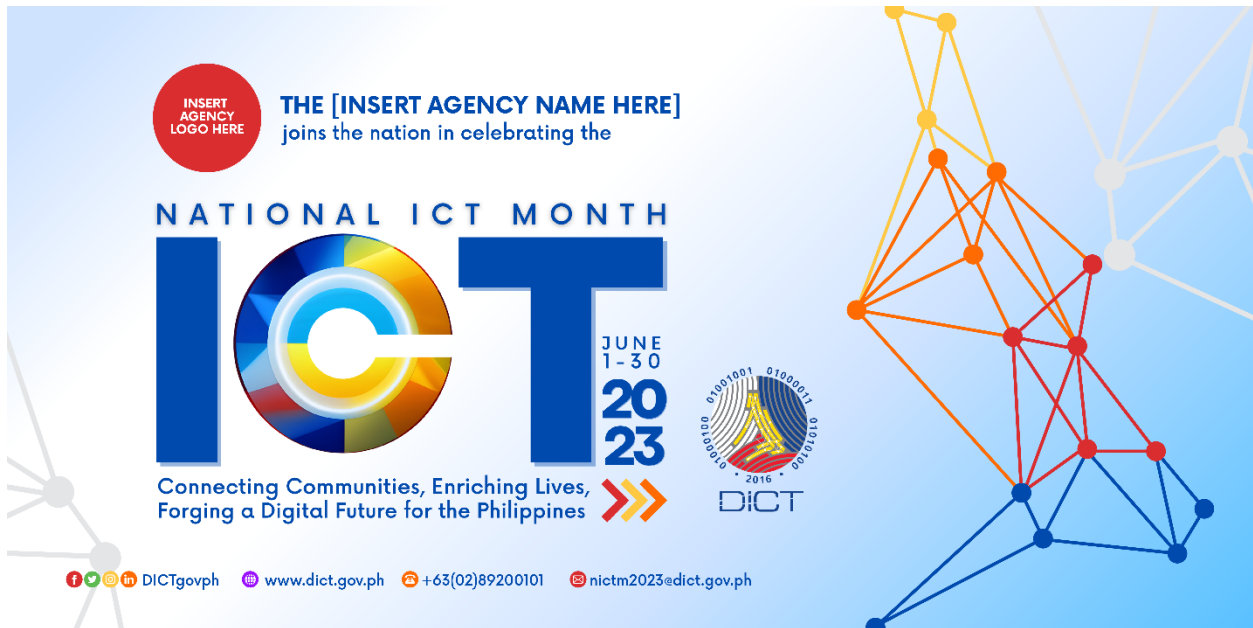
INSERT AGENCY LOGO HERE

THE [INSERT AGENCY NAME HERE]
joins the nation in celebrating the

NATIONAL ICT MONTH

ICT

JUNE 1-30 2023

01001001 01000011 01010100 01000100
2016
DICT

Connecting Communities, Enriching Lives, Forging a Digital Future for the Philippines

DICTgovph www.dict.gov.ph +63(02)89200101 nictm2023@dict.gov.ph